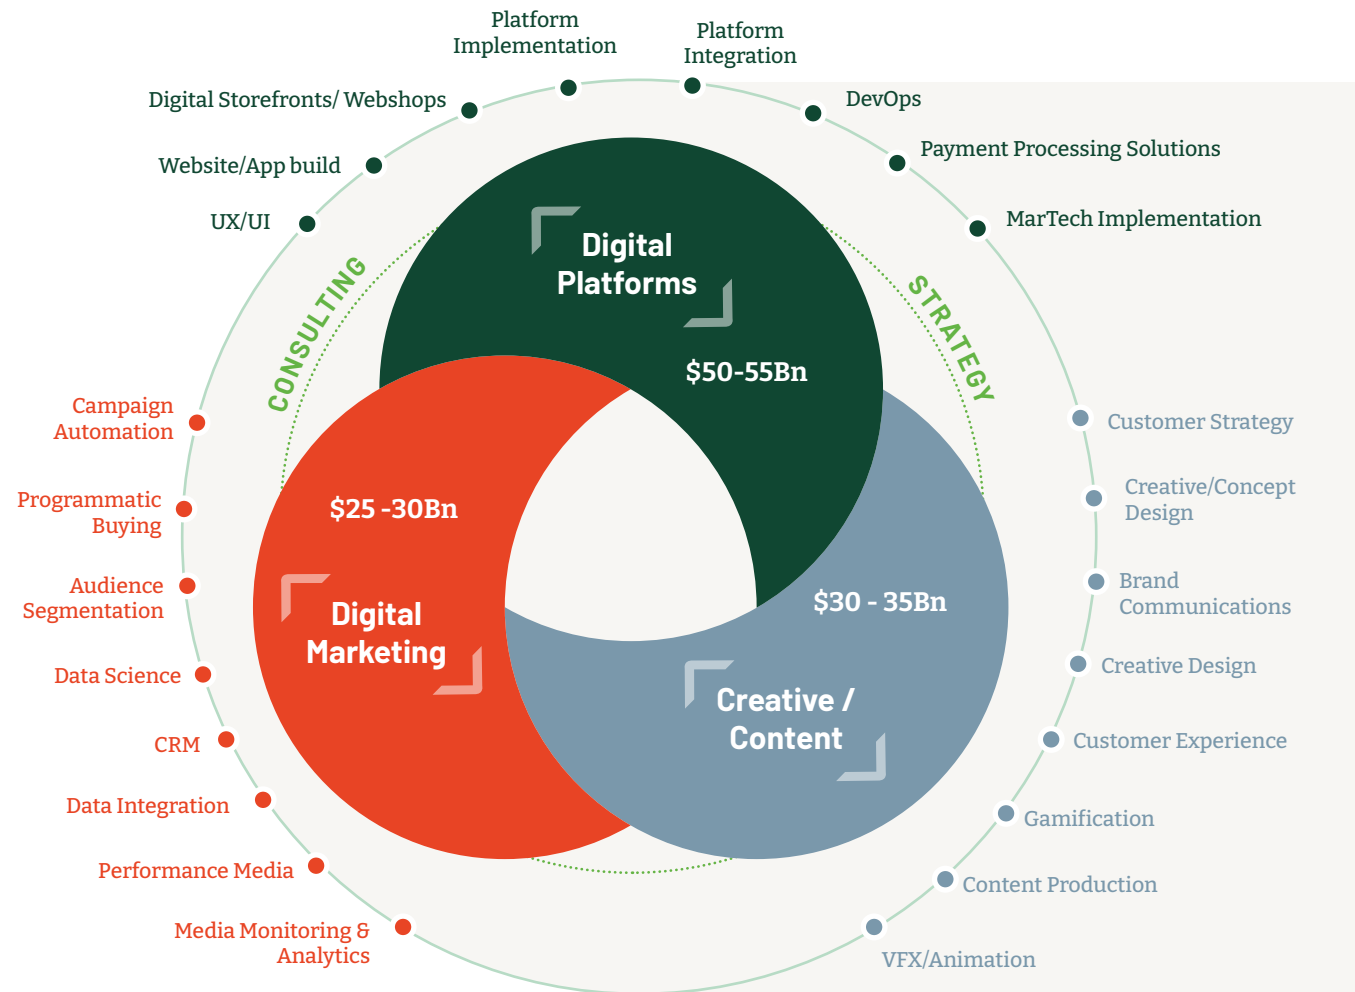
Platform Implementation

Platform Integration

Digital Storefronts/ Webshops

DevOps

Website/App build

Payment Processing Solutions

UX/UI

MarTech Implementation

CONSULTING

STRATEGY

Digital Platforms

$50-55Bn

Campaign Automation

Programmatic Buying

Audience Segmentation

Data Science

CRM

Data Integration

Performance Media

Media Monitoring & Analytics

$25 -30Bn

Digital Marketing

$30 - 35Bn

Creative / Content

Customer Strategy

Creative/Concept Design

Brand Communications

Creative Design

Customer Experience

Gamification

Content Production

VFX/Animation